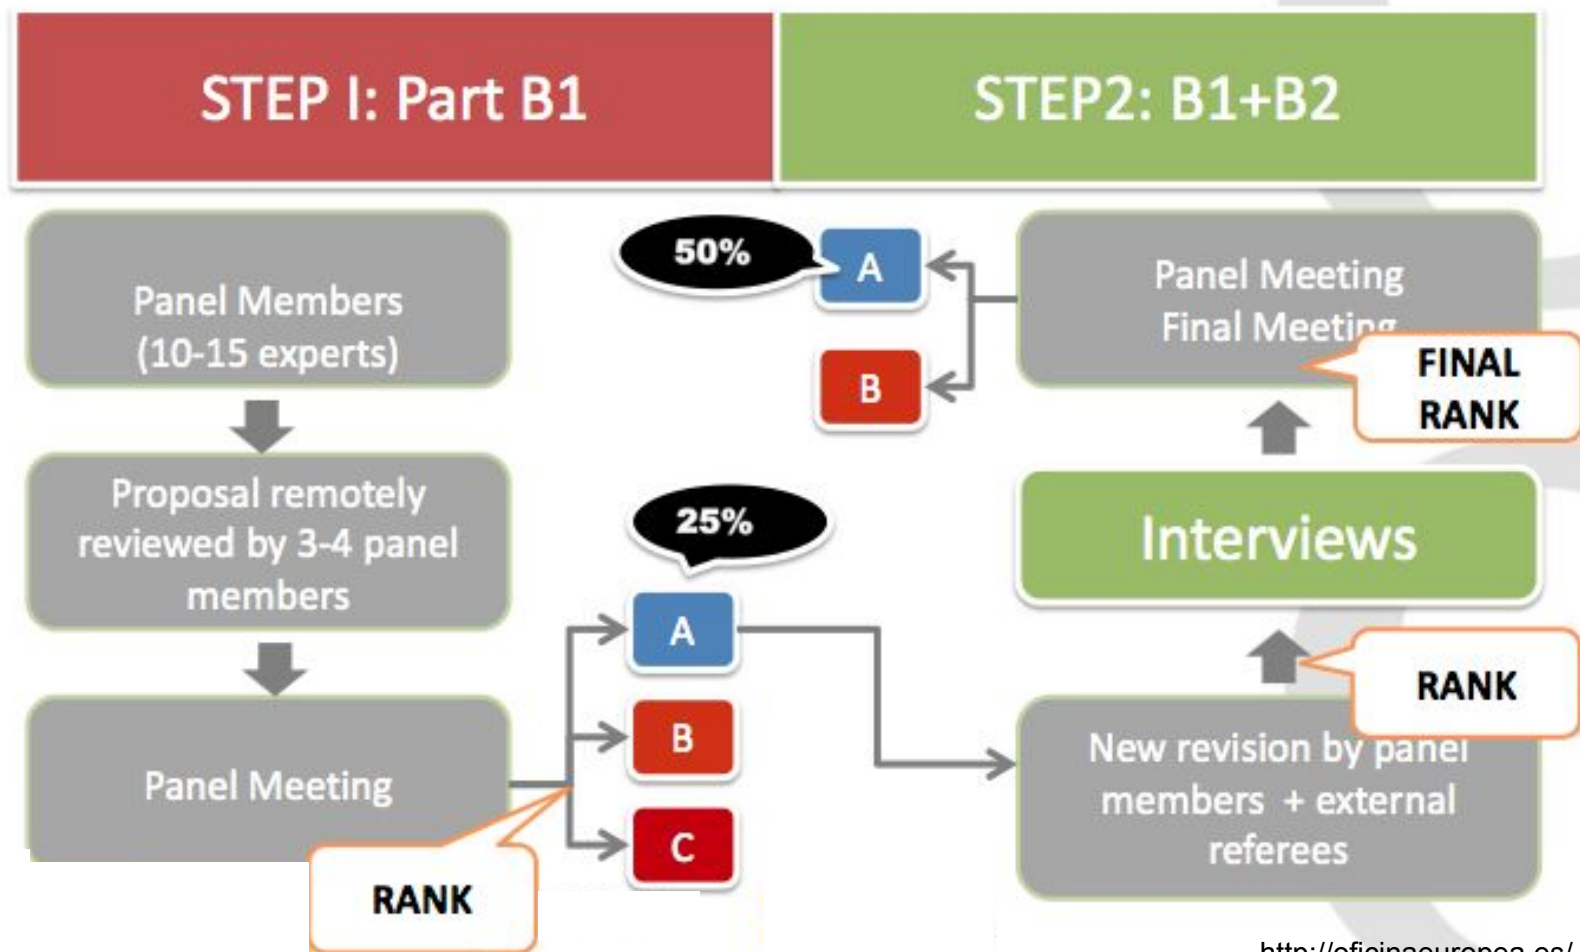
STEP I: Part B1

STEP2: B1+B2

Panel Members (10-15 experts)

Proposal remotely reviewed by 3-4 panel members

Panel Meeting

RANK

25%

A

B

C

50%

A

B

Panel Meeting Final Meeting

FINAL RANK

Interviews

RANK

New revision by panel members + external referees

http://oficinaeuropea.es/